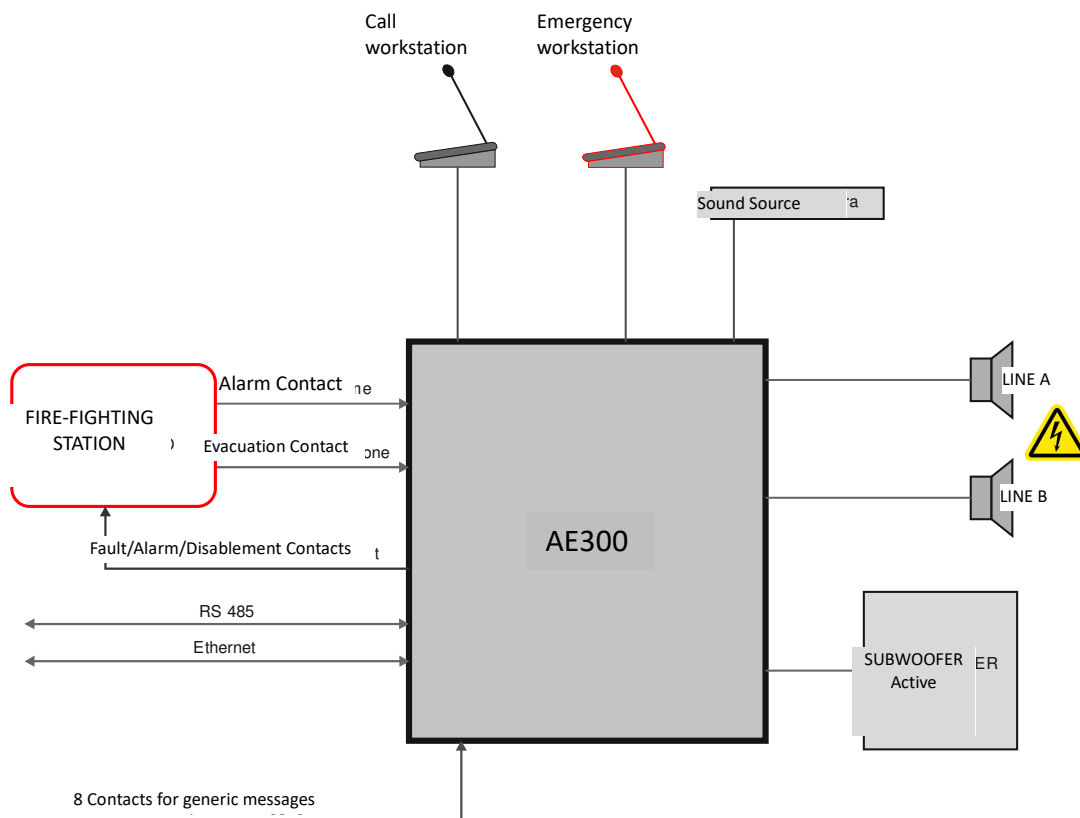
Call workstation

Emergency workstation

Sound Source

FIRE-FIGHTING STATION

Alarm Contact

Evacuation Contact

Fault/Alarm/Disablement Contacts

RS 485

Ethernet

AE300

LINE A

LINE B

SUBWOOFER Active

8 Contacts for generic messages